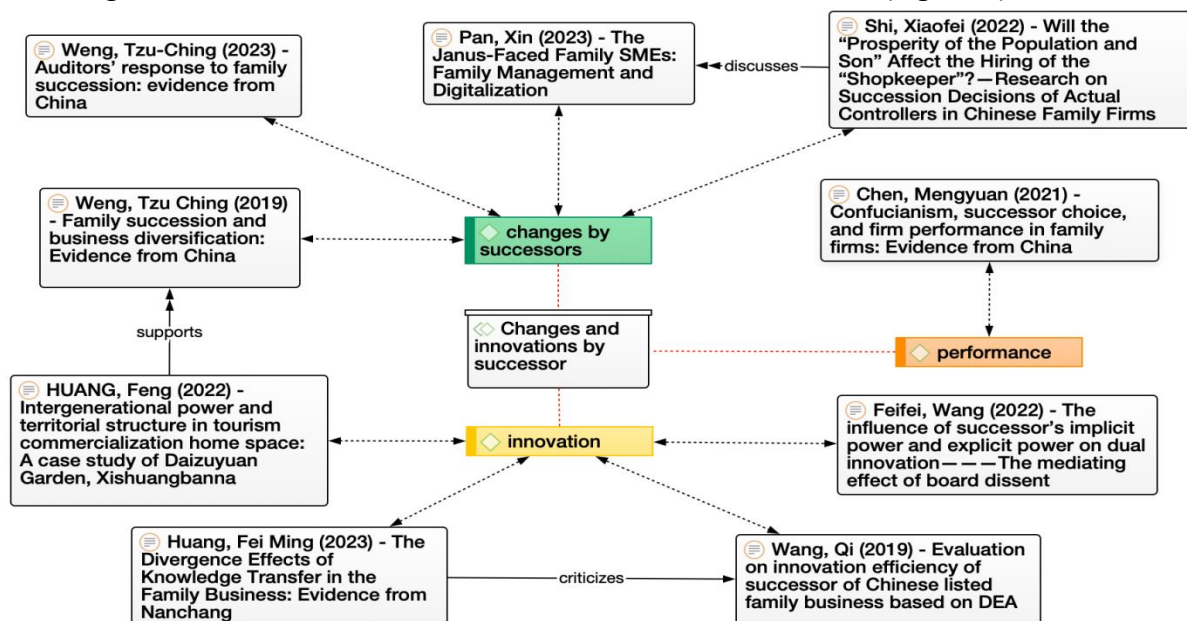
Weng, Tzu-Ching (2023) - Auditors' response to family succession: evidence from China

Pan, Xin (2023) - The Janus-Faced Family SMEs: Family Management and Digitalization

discusses

Shi, Xiaofei (2022) - Will the "Prosperity of the Population and Son" Affect the Hiring of the "Shopkeeper"?—Research on Succession Decisions of Actual Controllers in Chinese Family Firms

Weng, Tzu Ching (2019) - Family succession and business diversification: Evidence from China

changes by successors

Chen, Mengyuan (2021) - Confucianism, successor choice, and firm performance in family firms: Evidence from China

supports

Changes and innovations by successor

performance

HUANG, Feng (2022) - Intergenerational power and territorial structure in tourism commercialization home space: A case study of Daizuyuan Garden, Xishuangbanna

innovation

Feifei, Wang (2022) - The influence of successor's implicit power and explicit power on dual innovation———The mediating effect of board dissent

Huang, Fei Ming (2023) - The Divergence Effects of Knowledge Transfer in the Family Business: Evidence from Nanchang

criticizes

Wang, Qi (2019) - Evaluation on innovation efficiency of successor of Chinese listed family business based on DEA